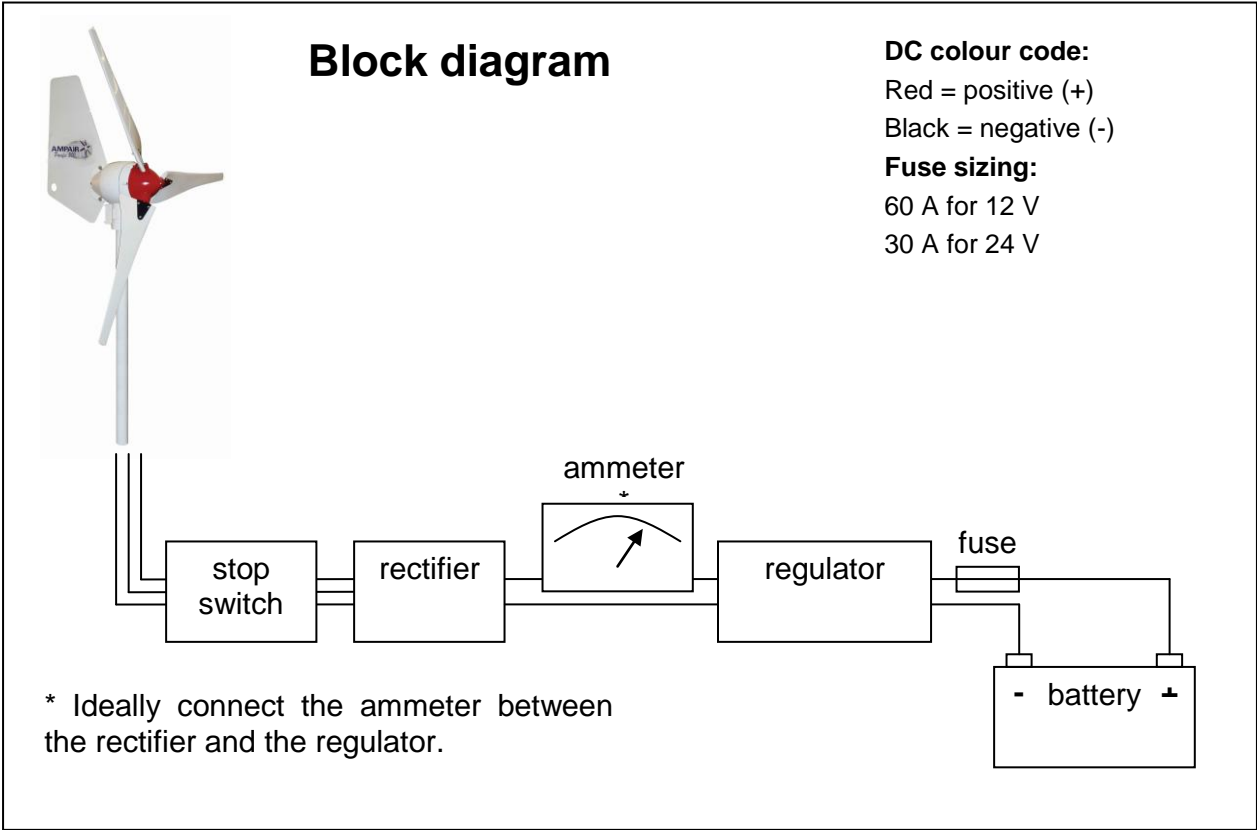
Block diagram

DC colour code:
Red = positive (+)
Black = negative (-)
Fuse sizing:
60 A for 12 V
30 A for 24 V

AMPAIR

ammeter
*

stop switch

rectifier

regulator

fuse

- battery +

* Ideally connect the ammeter between the rectifier and the regulator.